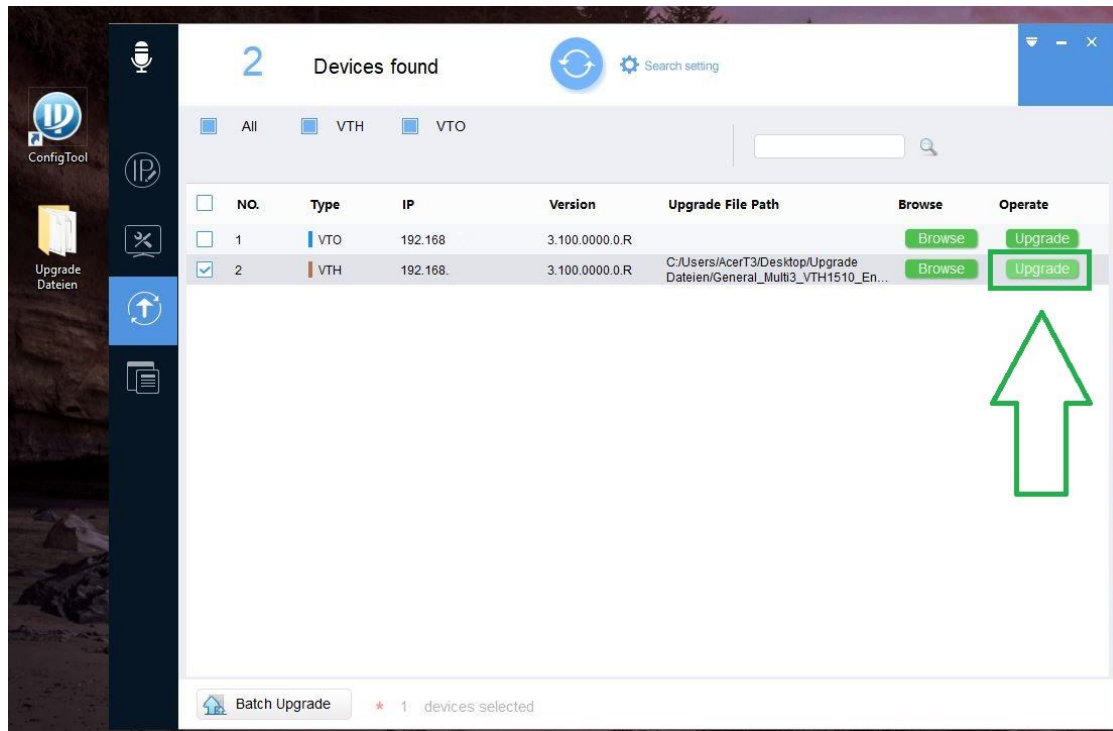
ConfigTool

Upgrade Dateien

2 Devices found

Search setting

All VTH VTO

| NO. | Type | IP | Version | Upgrade File Path | Browse | Operate |
|---|---|---|---|---|---|---|
| 1 | VTO | 192.168 | 3.100.0000.0.R | | Browse | Upgrade |
| 2 | VTH | 192.168. | 3.100.0000.0.R | C:/Users/AcerT3/Desktop/Upgrade Dateien/General_Multi3_VTH1510_En... | Browse | Upgrade |

Batch Upgrade

* 1 devices selected